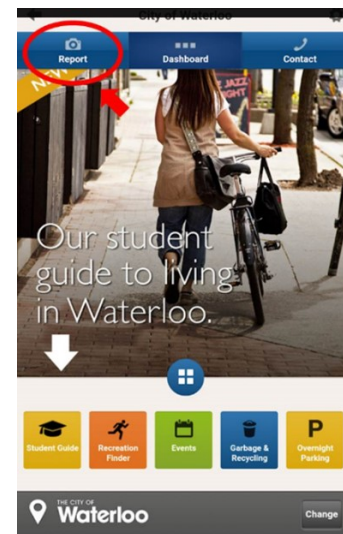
City of Waterloo

Report
Dashboard
Contact

NEW

JAZZ NIGHT

Our student guide to living in Waterloo.

Student Guide
Recreation Finder
Events
Garbage & Recycling
P
Overnight Parking

THE CITY OF
Waterloo
Change